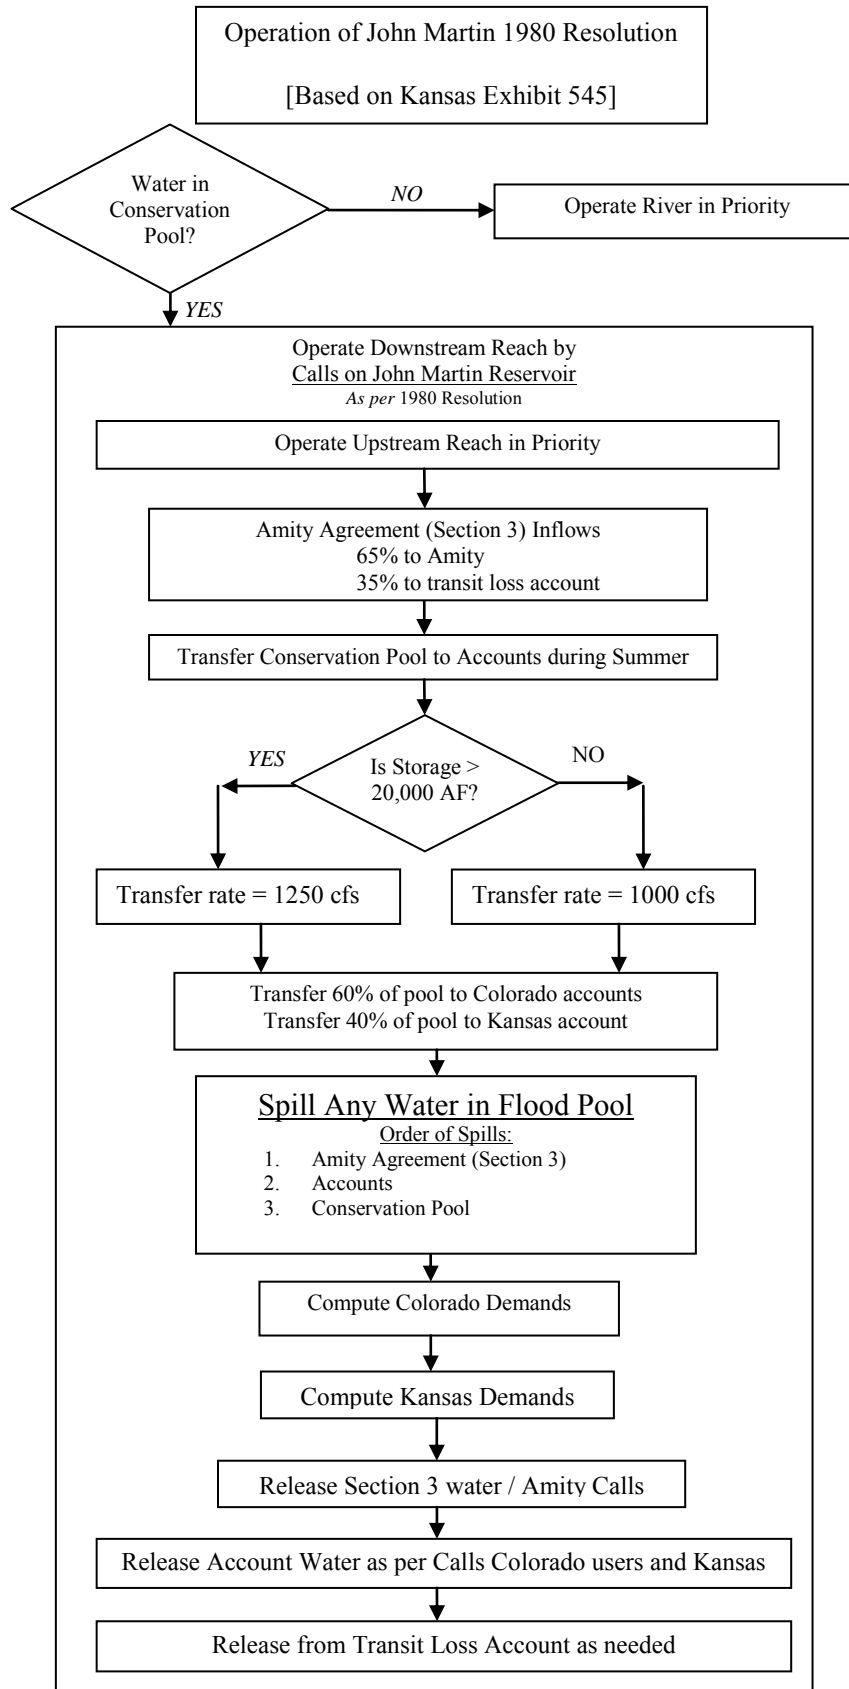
Operation of John Martin 1980 Resolution

[Based on Kansas Exhibit 545]

Water in Conservation Pool?

NO

Operate River in Priority

YES

Operate Downstream Reach by
Calls on John Martin Reservoir
As per 1980 Resolution

Operate Upstream Reach in Priority

Amity Agreement (Section 3) Inflows
65% to Amity
35% to transit loss account

Transfer Conservation Pool to Accounts during Summer

YES

Is Storage > 20,000 AF?

NO

Transfer rate = 1250 cfs

Transfer rate = 1000 cfs

Transfer 60% of pool to Colorado accounts
Transfer 40% of pool to Kansas account

Spill Any Water in Flood Pool
Order of Spills:
1. Amity Agreement (Section 3)
2. Accounts
3. Conservation Pool

Compute Colorado Demands

Compute Kansas Demands

Release Section 3 water / Amity Calls

Release Account Water as per Calls Colorado users and Kansas

Release from Transit Loss Account as needed